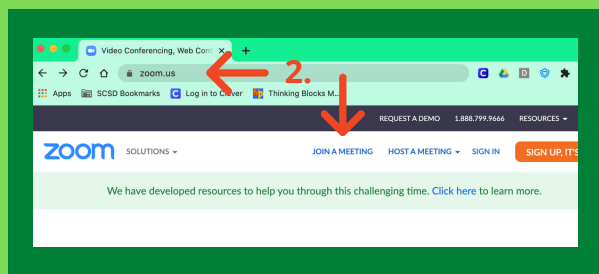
Video Conferencing, Web Con ×

zoom.us

2.

Apps SCSD Bookmarks Log in to Clever Thinking Blocks M...

REQUEST A DEMO 1.888.799.9666 RESOURCES

zoom SOLUTIONS JOIN A MEETING HOST A MEETING SIGN IN SIGN UP, IT'S

We have developed resources to help you through this challenging time. Click here to learn more.